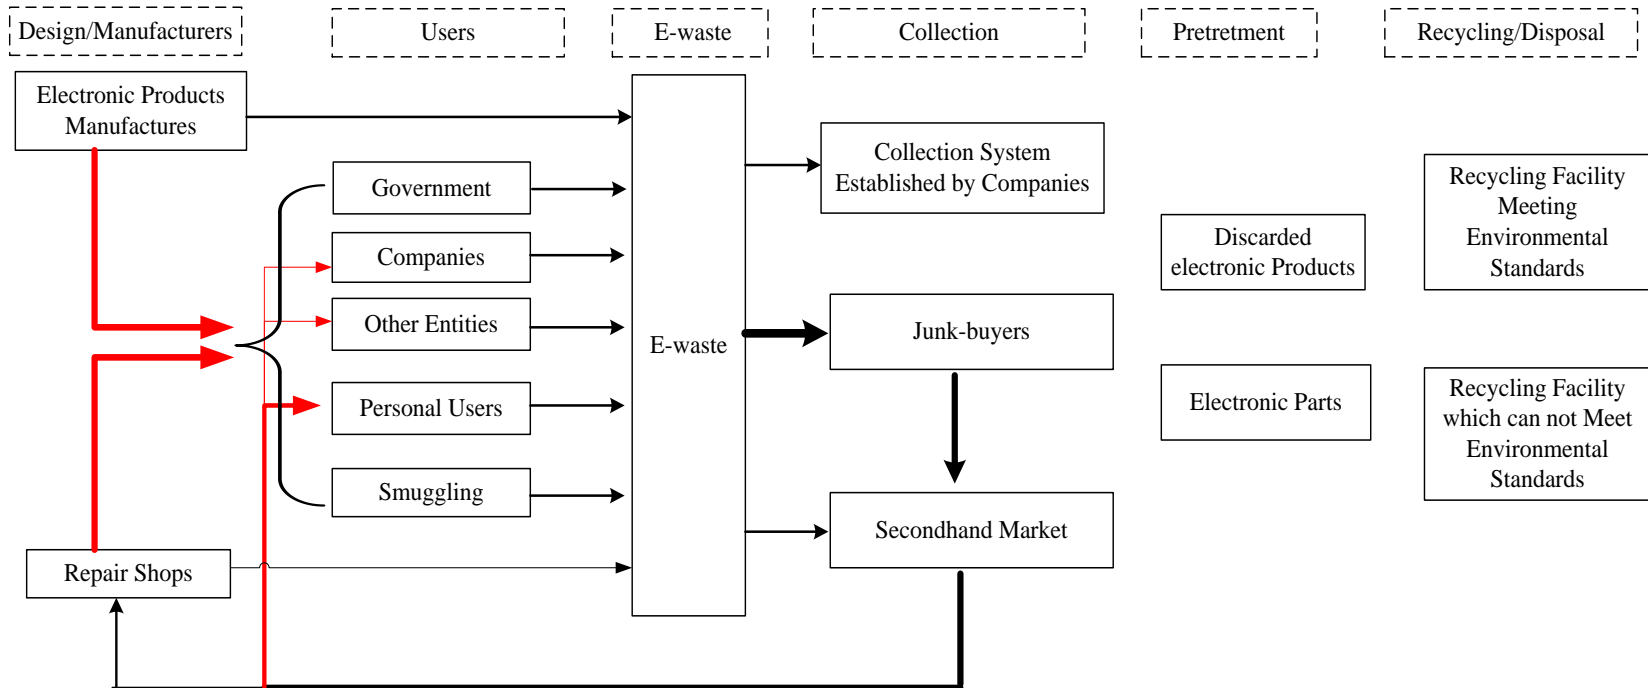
Design/Manufacturers

Users

E-waste

Collection

Pretretment

Recycling/Disposal

Electronic Products Manufactures

Government

Companies

Other Entities

Personal Users

Smuggling

Repair Shops

E-waste

Collection System Established by Companies

Junk-buyers

Secondhand Market

Discarded electronic Products

Electronic Parts

Recycling Facility Meeting Environmental Standards

Recycling Facility which can not Meet Environmental Standards